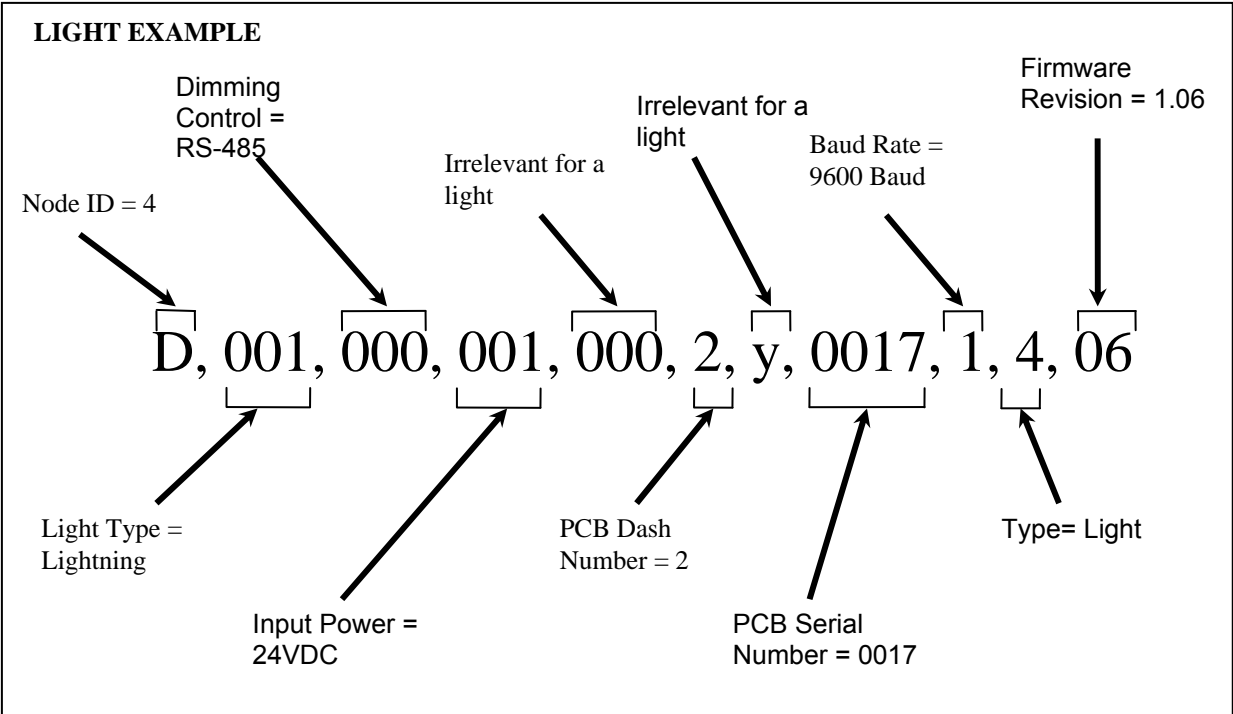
LIGHT EXAMPLE

Dimming Control = RS-485

Firmware Revision = 1.06

Irrelevant for a light

Irrelevant for a light

Baud Rate = 9600 Baud

Node ID = 4

D, 001, 000, 001, 000, 2, y, 0017, 1, 4, 06

Light Type = Lightning

PCB Dash Number = 2

Type= Light

Input Power = 24VDC

PCB Serial Number = 0017